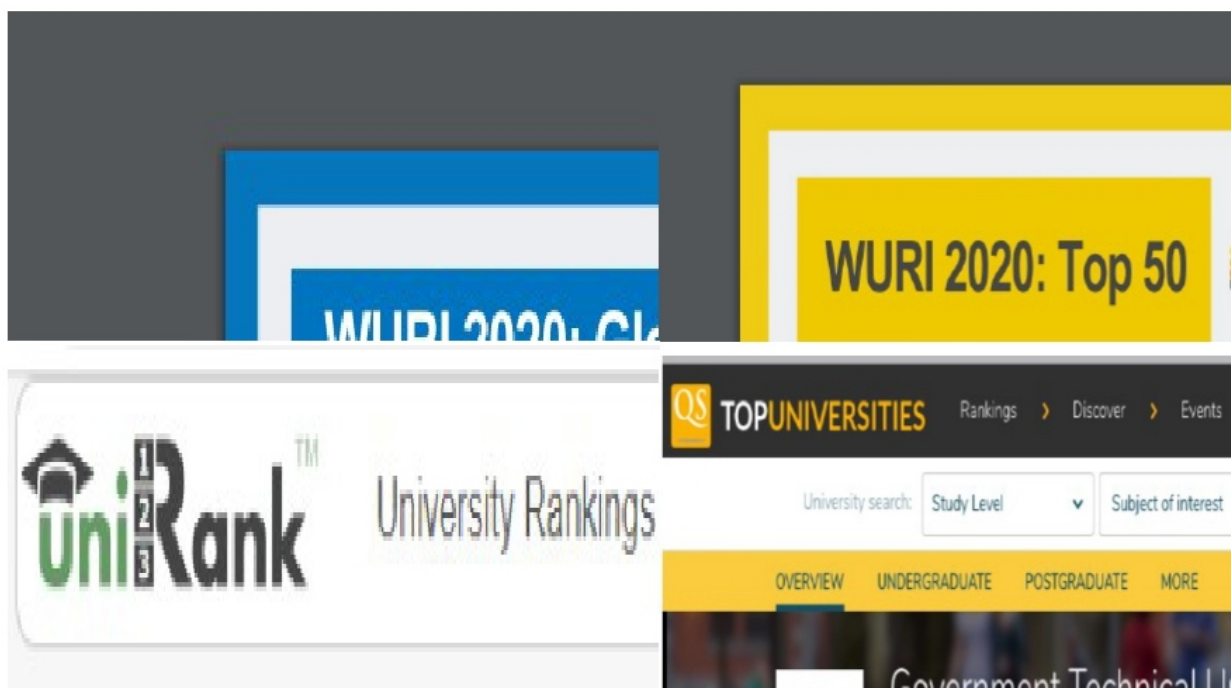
WURI 2020: Gl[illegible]

WURI 2020: Top 50

uniRank™ 1 2 3

University Rankings

QS TOPUNIVERSITIES Rankings › Discover › Events

University search: Study Level Subject of interest

OVERVIEW UNDERGRADUATE POSTGRADUATE MORE

Government Technical U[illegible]